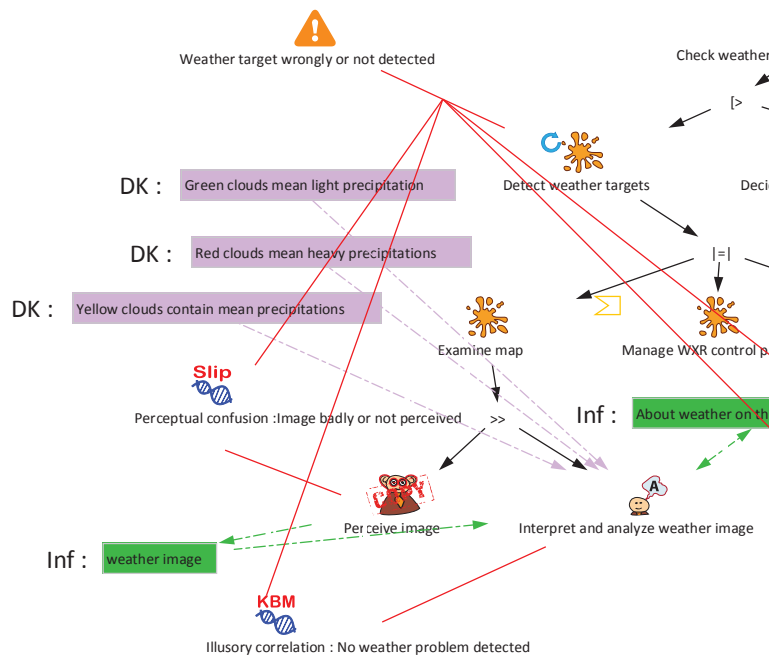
Weather target wrongly or not detected

Check weather

[>

Detect weather targets

Deci

DK : Green clouds mean light precipitation

DK : Red clouds mean heavy precipitations

DK : Yellow clouds contain mean precipitations

|=|

Examine map

Manage WXR control p

Slip

Perceptual confusion :Image badly or not perceived

>>

Inf : About weather on th

Perceive image

Interpret and analyze weather image

A

Inf : weather image

KBM

Illusory correlation : No weather problem detected